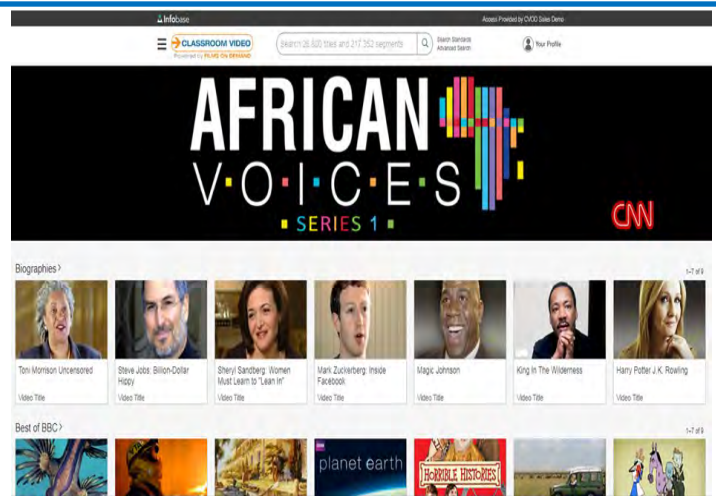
Infobase

Access Provided by CVOD Sales Demo

CLASSROOM VIDEO
Powered by FILMS ON DEMAND

Search 26,600 titles and 217,352 segments

Search Standards
Advanced Search

Your Profile

AFRICAN
V·O·I·C·E·S
SERIES 1

CNN

Biographies >

1–7 of 9

Toni Morrison Uncensored
Video Title

Steve Jobs: Billion-Dollar Hippy
Video Title

Sheryl Sandberg: Women Must Learn to "Lean In"
Video Title

Mark Zuckerberg: Inside Facebook
Video Title

Magic Johnson
Video Title

King In The Wilderness
Video Title

Harry Potter J.K. Rowling
Video Title

Best of BBC >

1–7 of 9

planet earth

HORRIBLE HISTORIES